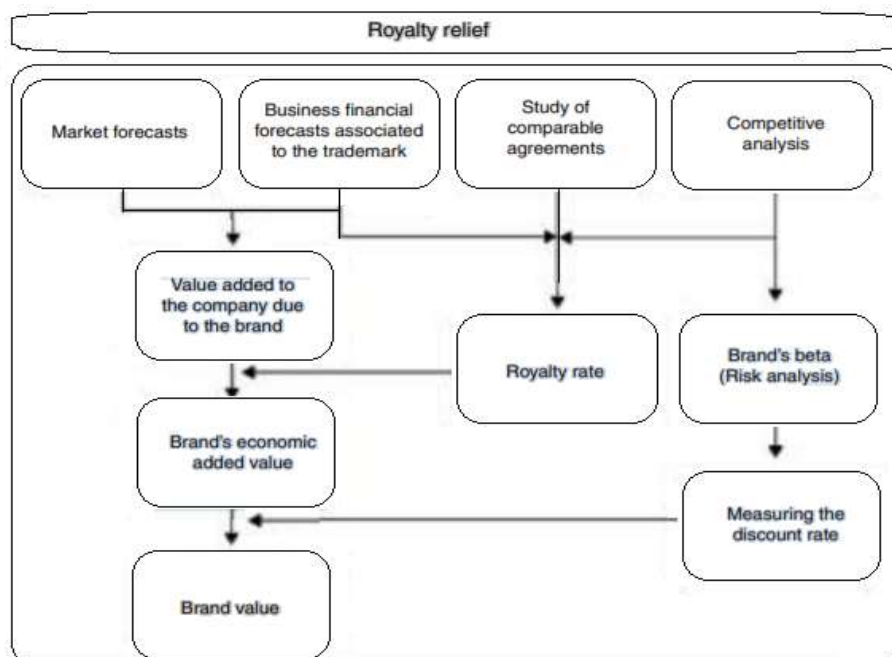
Royalty relief

Market forecasts

Business financial forecasts associated to the trademark

Study of comparable agreements

Competitive analysis

Value added to the company due to the brand

Royalty rate

Brand's beta (Risk analysis)

Brand's economic added value

Measuring the discount rate

Brand value